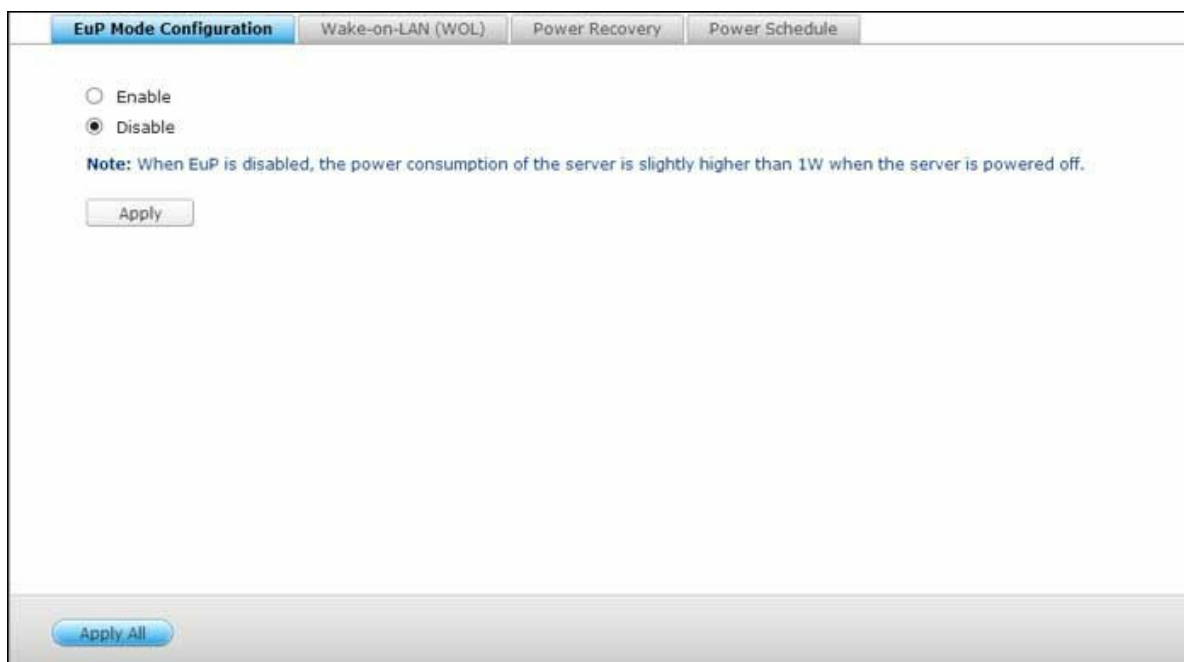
EuP Mode Configuration | Wake-on-LAN (WOL) | Power Recovery | Power Schedule

Enable

Disable

Note: When EuP is disabled, the power consumption of the server is slightly higher than 1W when the server is powered off.

Apply

Apply All